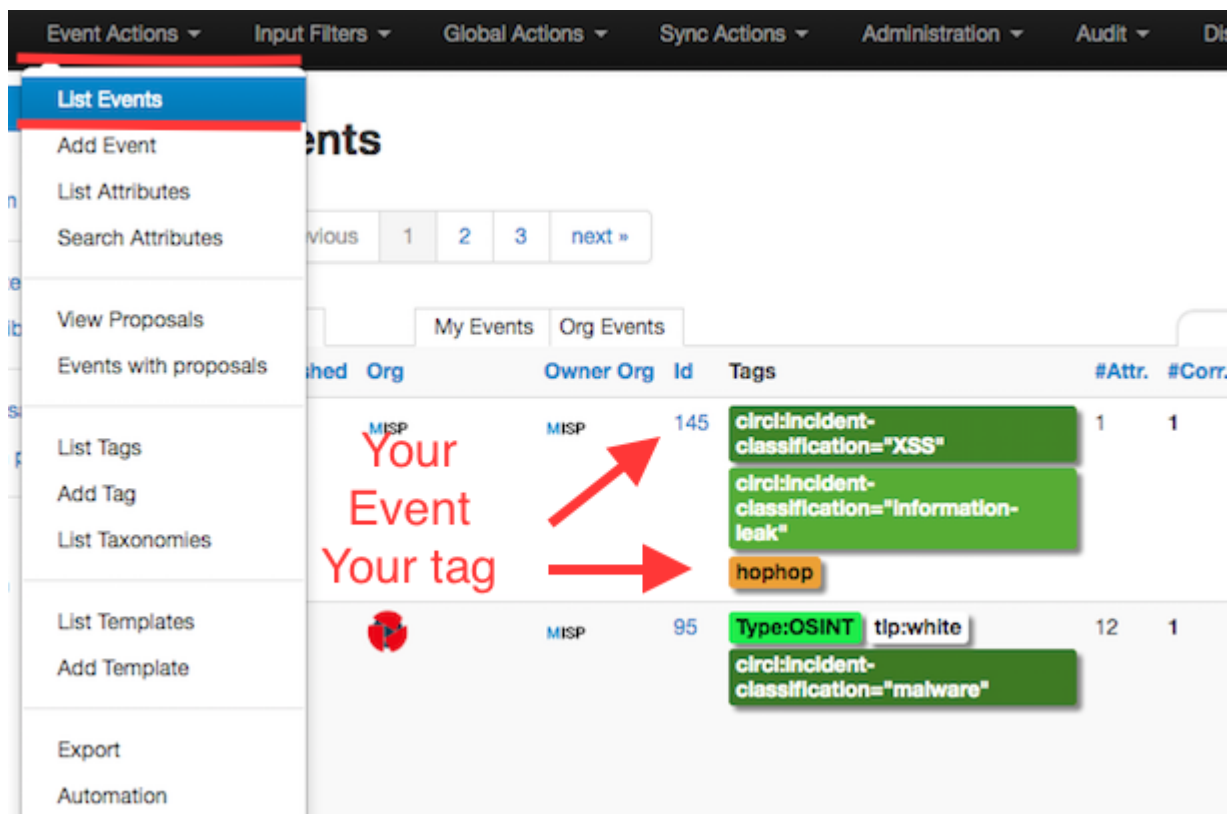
Event Actions ▾ Input Filters ▾ Global Actions ▾ Sync Actions ▾ Administration ▾ Audit ▾ Di

List Events
Add Event
List Attributes
Search Attributes

View Proposals
Events with proposals

List Tags
Add Tag
List Taxonomies

List Templates
Add Template

Export
Automation

ents

vious 1 2 3 next »

My Events Org Events

| shed | Org | Owner Org | Id | Tags | #Attr. | #Corr. |
|---|---|---|---|---|---|---|
| | MISP | MISP | 145 | circl:incident-classification="XSS" circl:incident-classification="information-leak" hophop | 1 | 1 |
| | | MISP | 95 | Type:OSINT tlp:white circl:incident-classification="malware" | 12 | 1 |

Your Event
Your tag